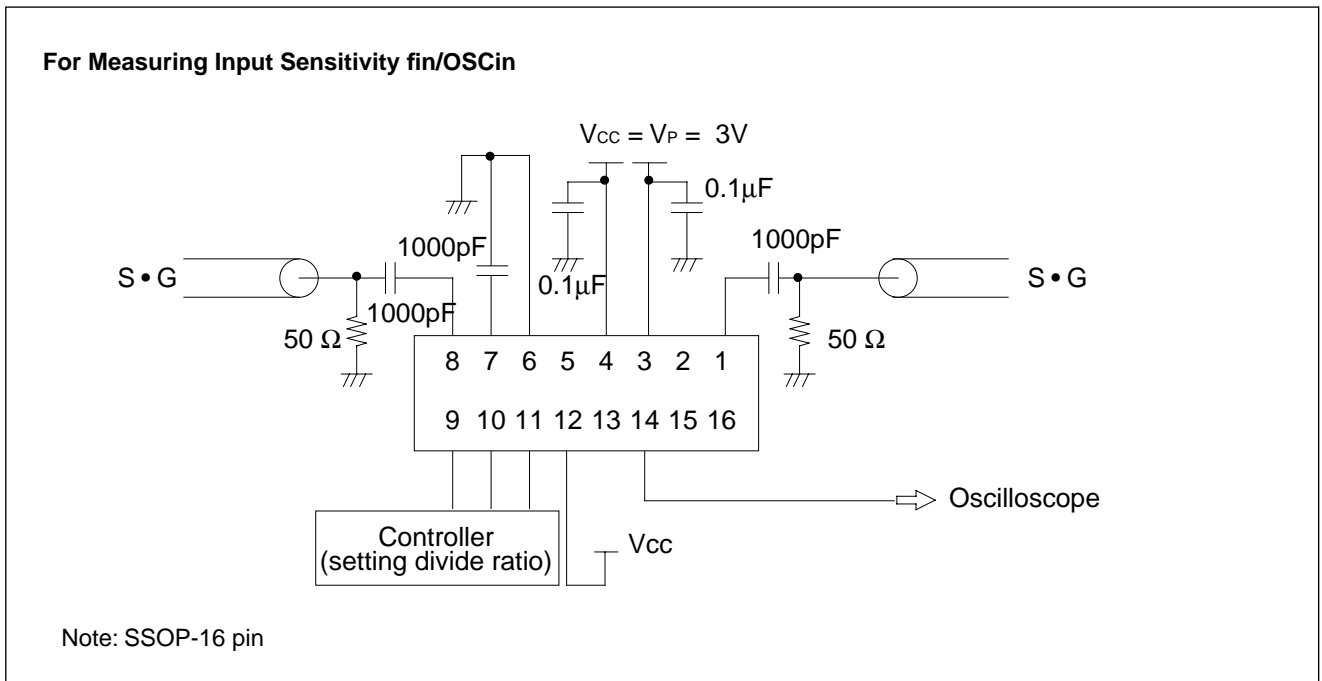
**For Measuring Input Sensitivity fin/OSCin**

$V_{CC} = V_P = 3V$

0.1µF

1000pF

1000pF

S • G

S • G

0.1µF

1000pF

50 Ω

50 Ω

8 7 6 5 4 3 2 1

9 10 11 12 13 14 15 16

Oscilloscope

Controller (setting divide ratio)

Vcc

Note: SSOP-16 pin